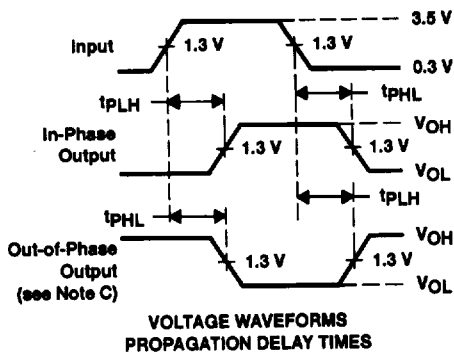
Input
1.3 V
1.3 V
3.5 V
0.3 V
$t_{PLH}$
$t_{PHL}$
In-Phase Output
1.3 V
1.3 V
$V_{OH}$
$V_{OL}$
$t_{PLH}$
$t_{PHL}$
Out-of-Phase Output (see Note C)
1.3 V
1.3 V
$V_{OH}$
$V_{OL}$

VOLTAGE WAVEFORMS
PROPAGATION DELAY TIMES